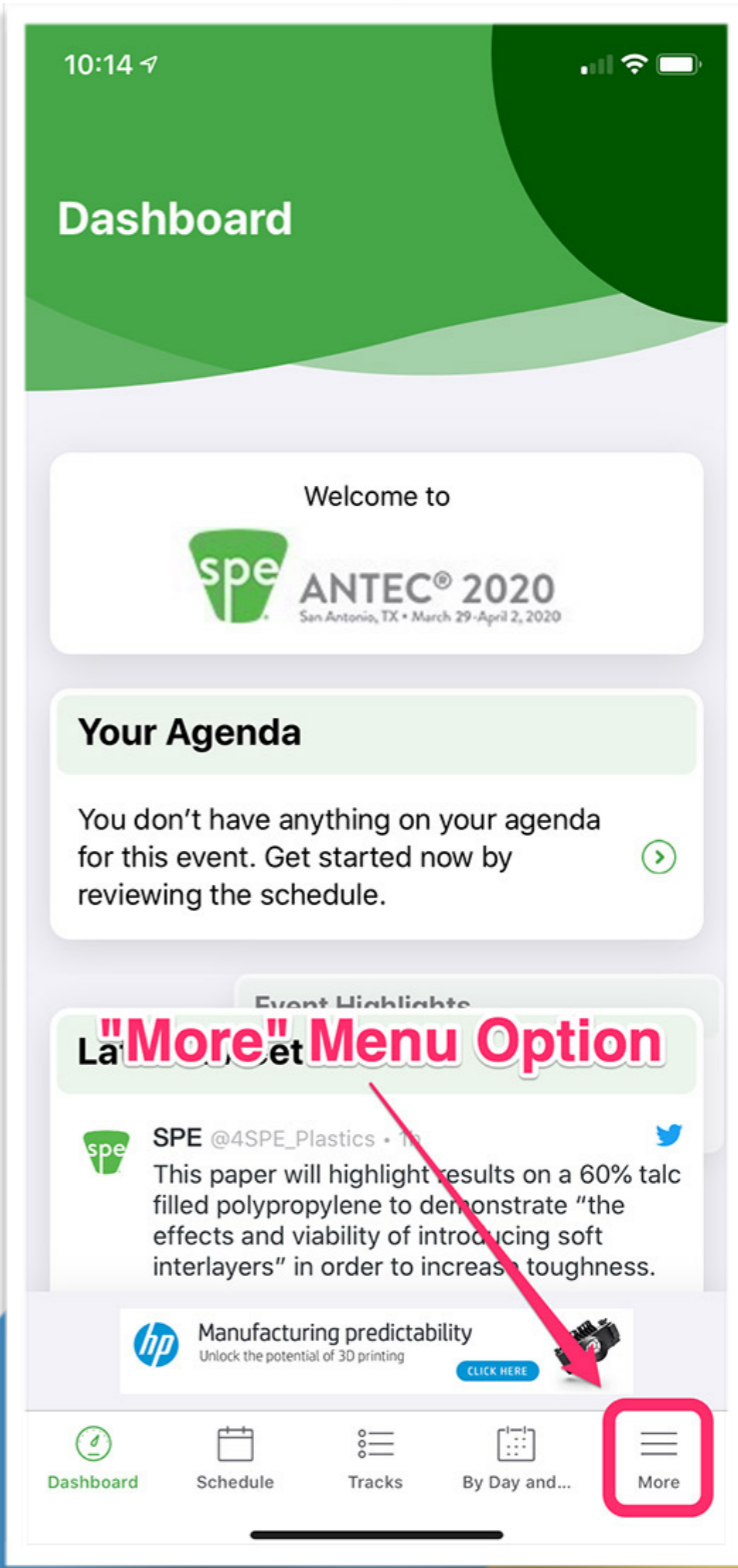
10:14

Dashboard

Welcome to

spe ANTEC® 2020
San Antonio, TX • March 29-April 2, 2020

Your Agenda

You don’t have anything on your agenda for this event. Get started now by reviewing the schedule.

Event Highlights

La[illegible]et

"More" Menu Option

SPE @4SPE_Plastics • 1h
This paper will highlight results on a 60% talc filled polypropylene to demonstrate “the effects and viability of introducing soft interlayers” in order to increase toughness.

hp Manufacturing predictability
Unlock the potential of 3D printing
CLICK HERE

Dashboard Schedule Tracks By Day and... More